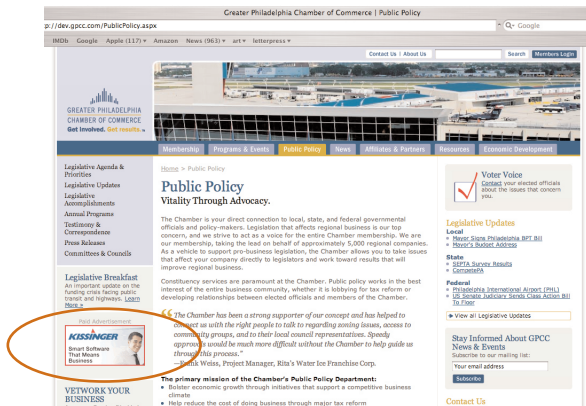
Greater Philadelphia Chamber of Commerce | Public Policy

p://dev.gpcc.com/PublicPolicy.aspx

Q- Google

IMDb Google Apple (117) ▾ Amazon News (963) ▾ art ▾ letterpress ▾

Contact Us | About Us

Search Members Login

GREATER PHILADELPHIA CHAMBER OF COMMERCE
Get Involved. Get results.

Membership Programs & Events Public Policy News Affiliates & Partners Resources Economic Development

Legislative Agenda & Priorities
Legislative Updates
Legislative Accomplishments
Annual Programs
Testimony & Correspondence
Press Releases
Committees & Councils

Legislative Breakfast
An important update on the funding crisis facing public transit and highways. Learn More »

Paid Advertisement
KISSINGER
Smart Software That Means Business

VETWORK YOUR BUSINESS

Home > Public Policy

Public Policy
Vitality Through Advocacy.

The Chamber is your direct connection to local, state, and federal governmental officials and policy-makers. Legislation that affects regional business is our top concern, and we strive to act as a voice for the entire Chamber membership. We are our membership, taking the lead on behalf of approximately 5,000 regional companies. As a vehicle to support pro-business legislation, the Chamber allows you to take issues that affect your company directly to legislators and work toward results that will improve regional business.

Constituency services are paramount at the Chamber. Public policy works in the best interest of the entire business community, whether it is lobbying for tax reform or developing relationships between elected officials and members of the Chamber.

"The Chamber has been a strong supporter of our concept and has helped to connect us with the right people to talk to regarding zoning issues, access to community groups, and to their local council representatives. Speedy approvals would be much more difficult without the Chamber to help guide us through this process."
—Frank Weiss, Project Manager, Rita's Water Ice Franchise Corp.

The primary mission of the Chamber's Public Policy Department:
• Bolster economic growth through initiatives that support a competitive business climate
• Help reduce the cost of doing business through major tax reform

Voter Voice
Contact your elected officials about the issues that concern you.

Legislative Updates
Local
• Mayor Signs Philadelphia BPT Bill
• Mayor's Budget Address
State
• SEPTA Survey Results
• CompetePA
Federal
• Philadelphia International Airport (PHL)
• US Senate Judiciary Sends Class Action Bill To Floor
View all Legislative Updates

Stay Informed About GPCC News & Events
Subscribe to our mailing list:
Your email address
Subscribe

Contact Us